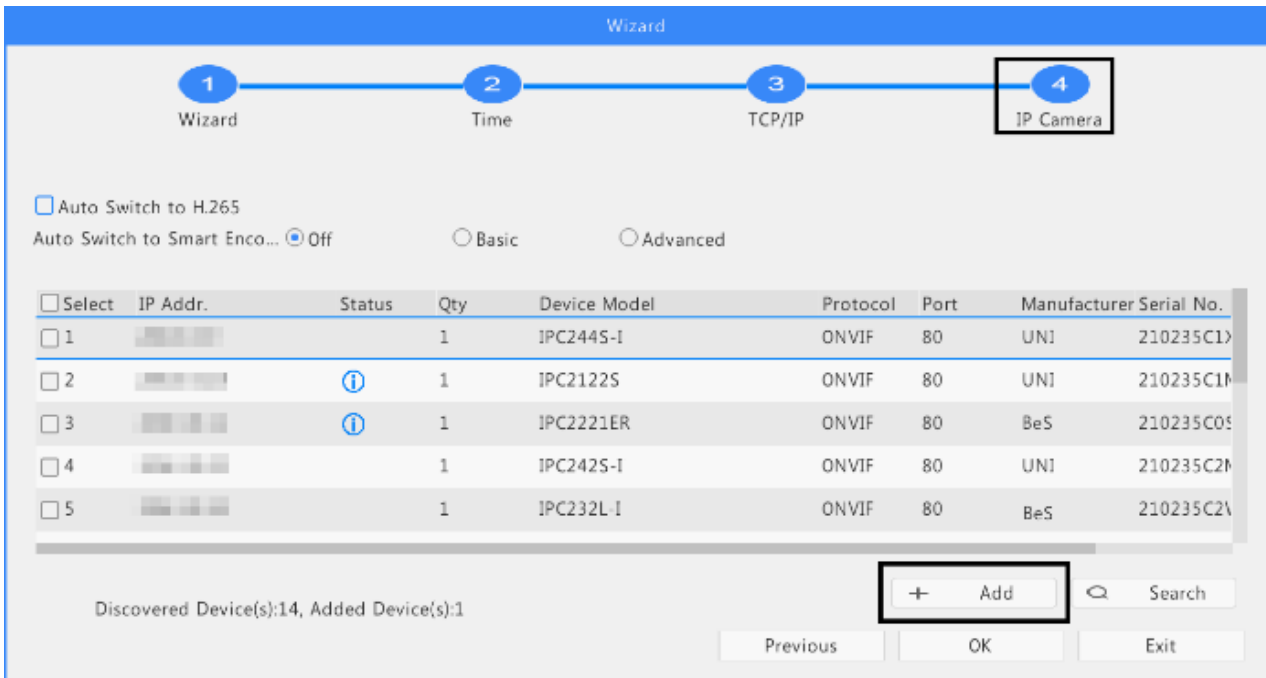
Wizard

1 Wizard
2 Time
3 TCP/IP
4 IP Camera

Auto Switch to H.265
Auto Switch to Smart Enco... Off Basic Advanced

| Select | IP Addr. | Status | Qty | Device Model | Protocol | Port | Manufacturer | Serial No. |
|---|---|---|---|---|---|---|---|---|
| 1 | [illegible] | | 1 | IPC244S-I | ONVIF | 80 | UNI | 210235C1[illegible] |
| 2 | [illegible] | ⓘ | 1 | IPC2122S | ONVIF | 80 | UNI | 210235C1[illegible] |
| 3 | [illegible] | ⓘ | 1 | IPC2221ER | ONVIF | 80 | BeS | 210235C0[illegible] |
| 4 | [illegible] | | 1 | IPC242S-I | ONVIF | 80 | UNI | 210235C2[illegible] |
| 5 | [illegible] | | 1 | IPC232L-I | ONVIF | 80 | BeS | 210235C2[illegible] |

+ Add
Search

Discovered Device(s):14, Added Device(s):1

Previous
OK
Exit